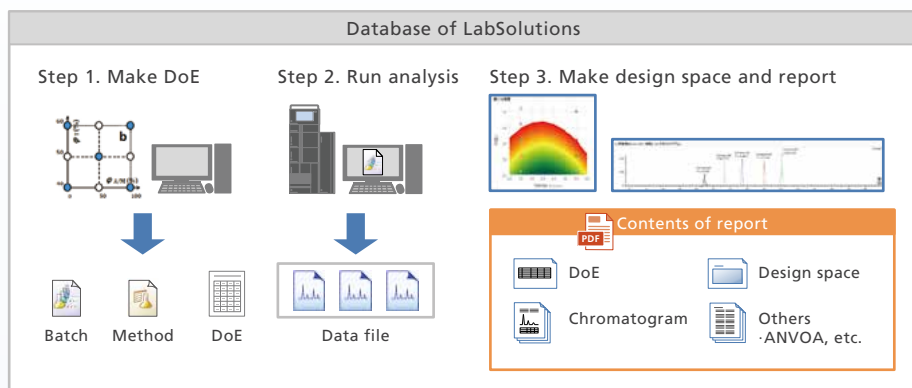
Database of LabSolutions

Step 1. Make DoE

b

Batch

Method

DoE

Step 2. Run analysis

Data file

Step 3. Make design space and report

PDF

Contents of report

DoE

Design space

Chromatogram

Others
·ANVOA, etc.